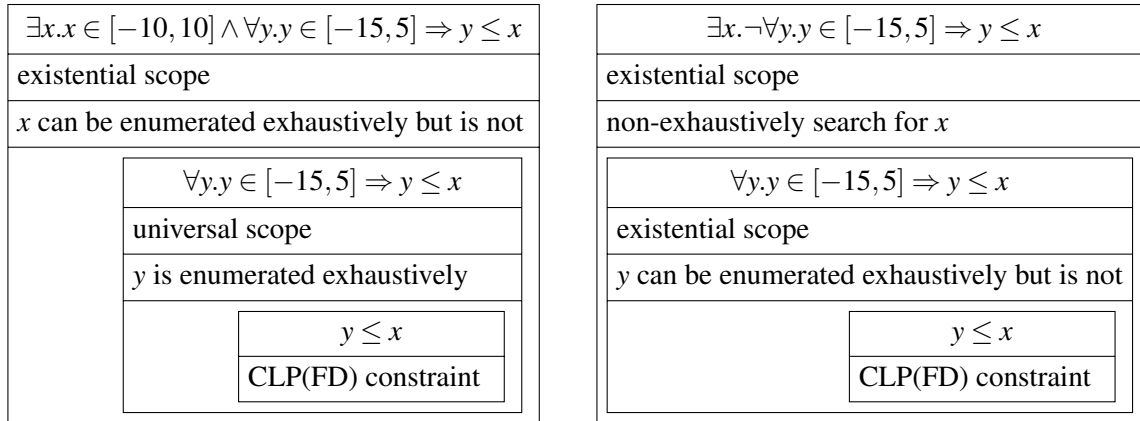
$\exists x. x \in [-10,10] \land \forall y. y \in [-15,5] \Rightarrow y \leq x$

existential scope

$x$ can be enumerated exhaustively but is not

$\forall y. y \in [-15,5] \Rightarrow y \leq x$

universal scope

$y$ is enumerated exhaustively

$y \leq x$

CLP(FD) constraint

$\exists x. \neg \forall y. y \in [-15,5] \Rightarrow y \leq x$

existential scope

non-exhaustively search for $x$

$\forall y. y \in [-15,5] \Rightarrow y \leq x$

existential scope

$y$ can be enumerated exhaustively but is not

$y \leq x$

CLP(FD) constraint